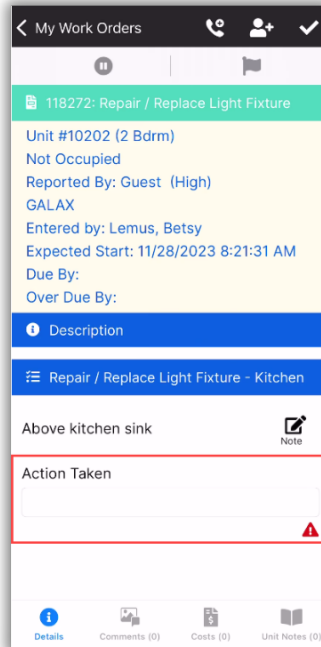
My Work Orders

118272: Repair / Replace Light Fixture

Unit #10202 (2 Bdrm)
Not Occupied
Reported By: Guest (High)
GALAX
Entered by: Lemus, Betsy
Expected Start: 11/28/2023 8:21:31 AM
Due By:
Over Due By:

Description

Repair / Replace Light Fixture - Kitchen

Above kitchen sink

Note

Action Taken

Details
Comments (0)
Costs (0)
Unit Notes (0)